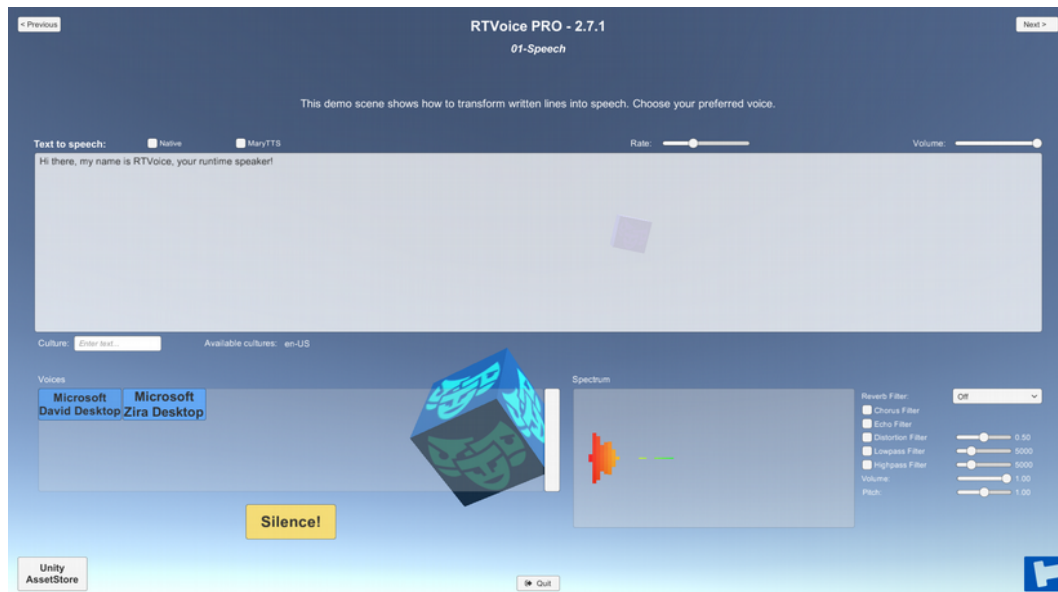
< Previous

RTVoice PRO - 2.7.1

01-Speech

Next >

This demo scene shows how to transform written lines into speech. Choose your preferred voice.

Text to speech: Native MaryTTS Rate: Volume:

Hi there, my name is RTVoice, your runtime speaker!

Culture: Enter text... Available cultures: en-US

Voices

Microsoft David Desktop

Microsoft Zira Desktop

Spectrum

Reverb Filter: Off

Chorus Filter

Echo Filter

Distortion Filter 0.50

Lowpass Filter 5000

Highpass Filter 5000

Volume: 1.00

Pitch: 1.00

Silence!

Unity AssetStore

Quit